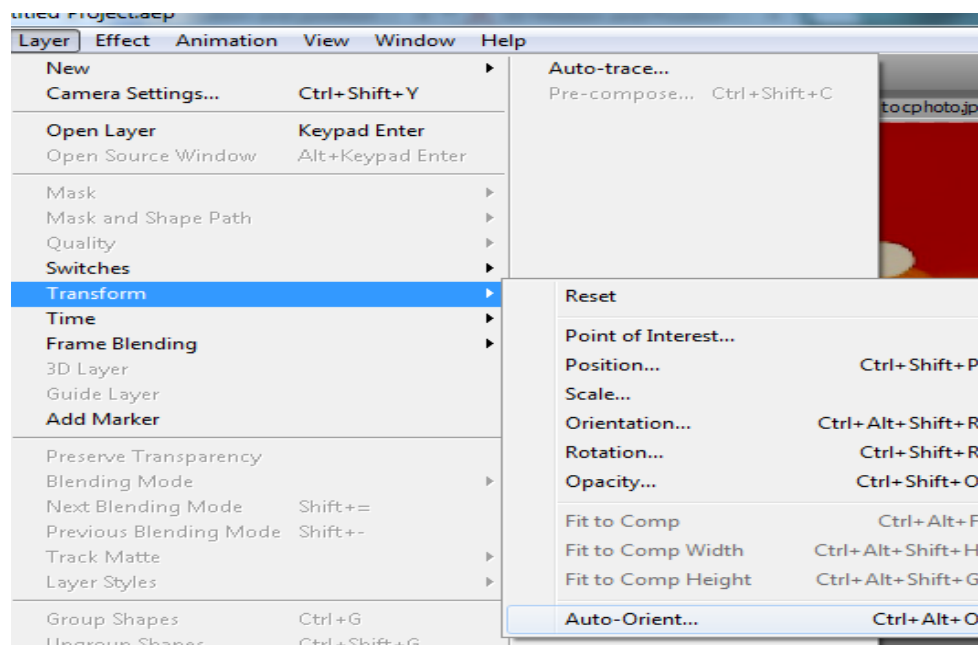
titled Project.aep

Layer Effect Animation View Window Help

New
Camera Settings... Ctrl+Shift+Y
Open Layer Keypad Enter
Open Source Window Alt+Keypad Enter
Mask
Mask and Shape Path
Quality
Switches
Transform
Time
Frame Blending
3D Layer
Guide Layer
Add Marker
Preserve Transparency
Blending Mode
Next Blending Mode Shift+=
Previous Blending Mode Shift+-
Track Matte
Layer Styles
Group Shapes Ctrl+G
Ungroup Shapes Ctrl+Shift+G

Auto-trace...
Pre-compose... Ctrl+Shift+C

tocphoto.jp

Reset
Point of Interest...
Position... Ctrl+Shift+P
Scale...
Orientation... Ctrl+Alt+Shift+R
Rotation... Ctrl+Shift+R
Opacity... Ctrl+Shift+O
Fit to Comp Ctrl+Alt+F
Fit to Comp Width Ctrl+Alt+Shift+H
Fit to Comp Height Ctrl+Alt+Shift+G
Auto-Orient... Ctrl+Alt+O